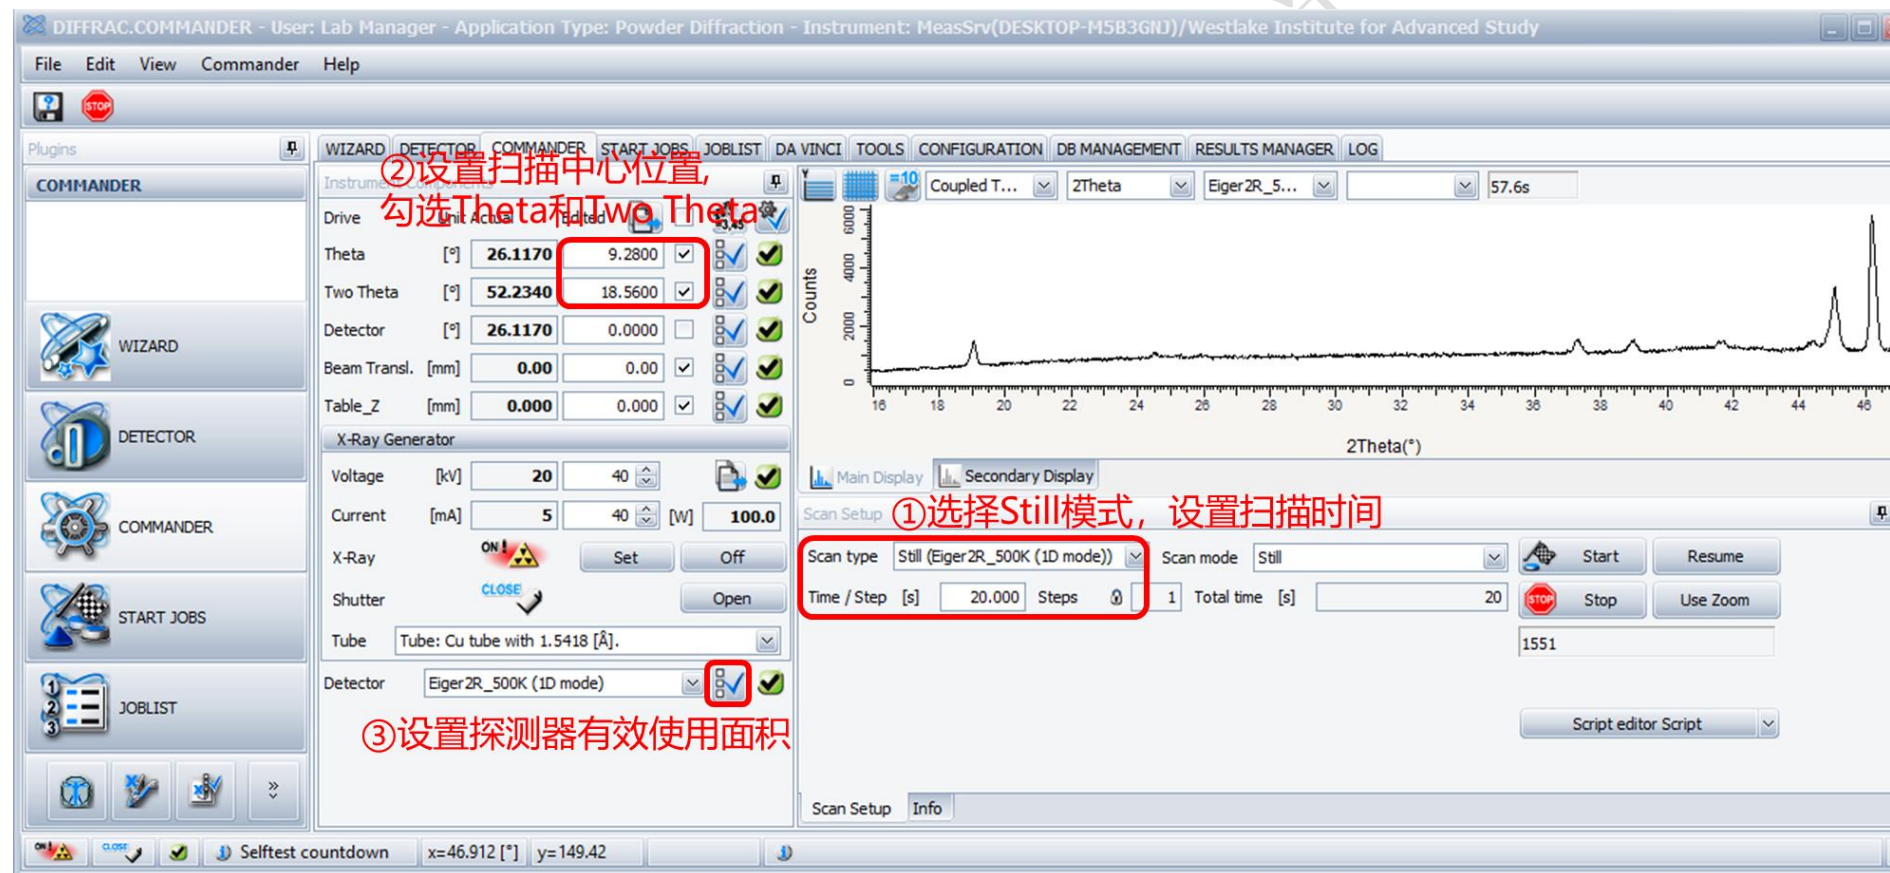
DIFFRAC.COMMANDER - User: Lab Manager - Application Type: Powder Diffraction - Instrument: MeasSrv(DESKTOP-M5B3GNJ)/Westlake Institute for Advanced Study

File Edit View Commander Help

Plugins

COMMANDER

WIZARD

DETECTOR

COMMANDER

START JOBS

JOBLIST

WIZARD DETECTOR COMMANDER START JOBS JOBLIST DA VINCI TOOLS CONFIGURATION DB MANAGEMENT RESULTS MANAGER LOG

Instrument Components

②设置扫描中心位置,
勾选Theta和Two Theta

| Drive | Unit | Actual | Edited | | | |
|---|---|---|---|---|---|---|
| Theta | [°] | 26.1170 | 9.2800 | ☑ | | |
| Two Theta | [°] | 52.2340 | 18.5600 | ☑ | | |
| Detector | [°] | 26.1170 | 0.0000 | ☐ | | |
| Beam Transl. | [mm] | 0.00 | 0.00 | ☑ | | |
| Table_Z | [mm] | 0.000 | 0.000 | ☑ | | |

X-Ray Generator

| Voltage | [kV] | 20 | 40 | | |
|---|---|---|---|---|---|
| Current | [mA] | 5 | 40 | [W] | 100.0 |

X-Ray ON Set Off

Shutter CLOSE Open

Tube Tube: Cu tube with 1.5418 [Å].

Detector Eiger2R_500K (1D mode)

③设置探测器有效使用面积

Coupled T... 2Theta Eiger2R_5... 57.6s

Counts

6000 4000 2000 0

16 18 20 22 24 26 28 30 32 34 36 38 40 42 44 46

2Theta(°)

Main Display Secondary Display

Scan Setup ①选择Still模式,设置扫描时间

Scan type Still (Eiger2R_500K (1D mode)) Scan mode Still Start Resume

Time / Step [s] 20.000 Steps 1 Total time [s] 20 Stop Use Zoom

1551

Script editor Script

Scan Setup Info

Selftest countdown x=46.912 [°] y=149.42